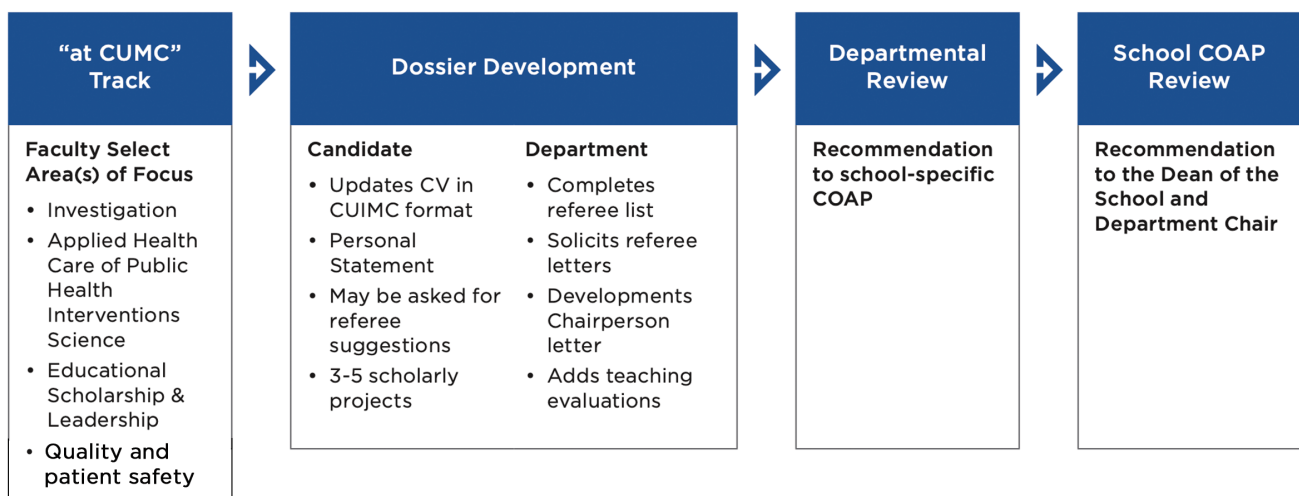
"at CUMC" Track

Faculty Select Area(s) of Focus

- Investigation
- Applied Health Care of Public Health Interventions Science
- Educational Scholarship & Leadership
- Quality and patient safety

Dossier Development

Candidate

- Updates CV in CUIMC format
- Personal Statement
- May be asked for referee suggestions
- 3-5 scholarly projects

Department

- Completes referee list
- Solicits referee letters
- Developments Chairperson letter
- Adds teaching evaluations

Departmental Review

Recommendation to school-specific COAP

School COAP Review

Recommendation to the Dean of the School and Department Chair